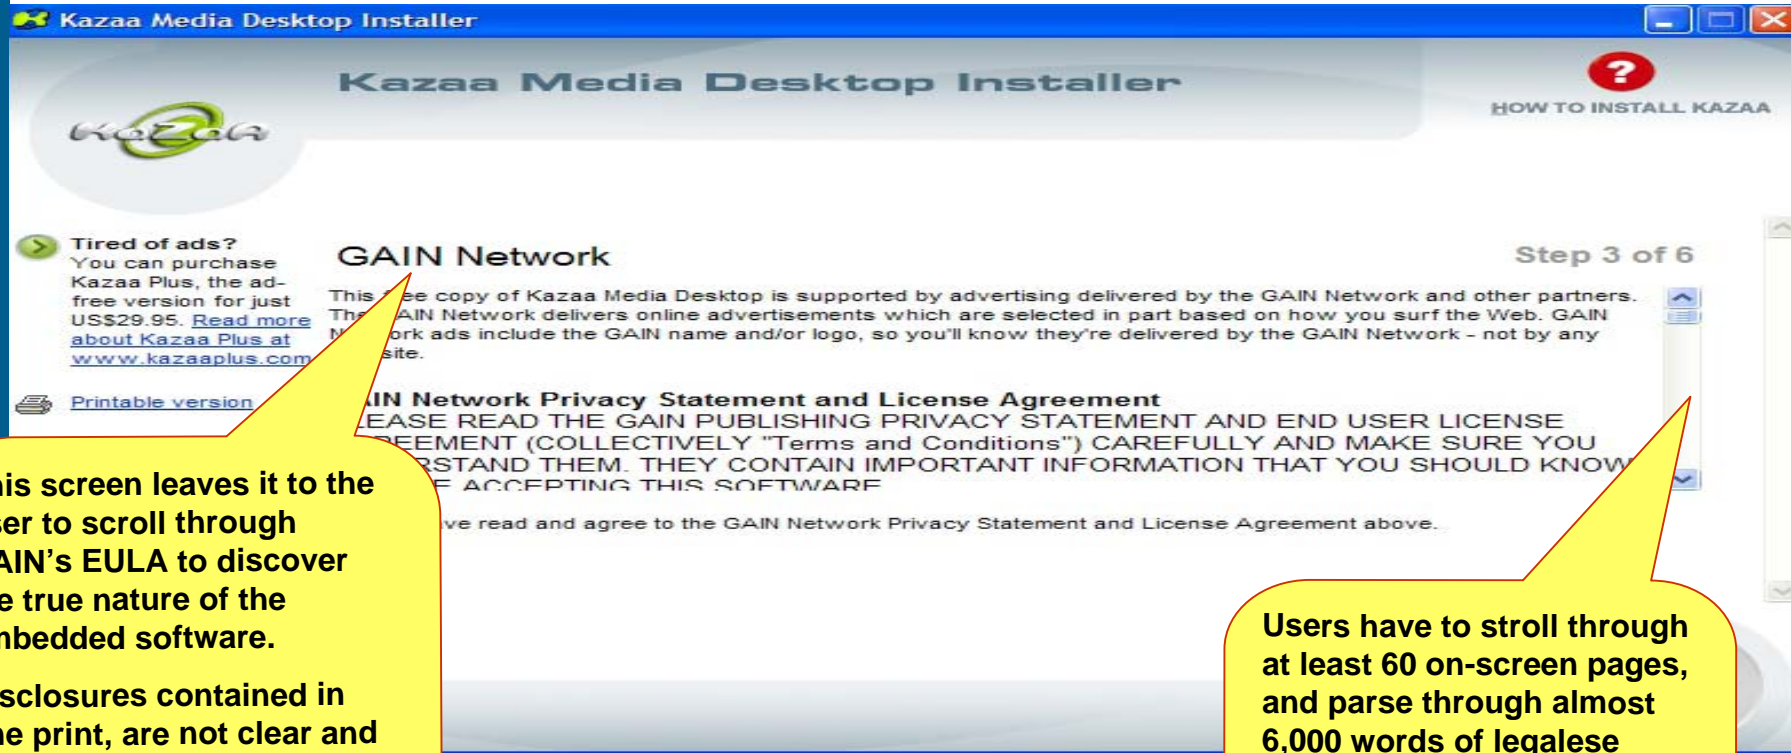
Kazaa Media Desktop Installer

Kazaa Media Desktop Installer

HOW TO INSTALL KAZAA

Tired of ads? You can purchase Kazaa Plus, the ad-free version for just US$29.95. Read more about Kazaa Plus at www.kazaaplus.com

Printable version

GAIN Network

Step 3 of 6

This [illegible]ee copy of Kazaa Media Desktop is supported by advertising delivered by the GAIN Network and other partners. The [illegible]AIN Network delivers online advertisements which are selected in part based on how you surf the Web. GAIN N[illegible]ork ads include the GAIN name and/or logo, so you'll know they're delivered by the GAIN Network - not by any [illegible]site.

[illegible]IN Network Privacy Statement and License Agreement
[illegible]EASE READ THE GAIN PUBLISHING PRIVACY STATEMENT AND END USER LICENSE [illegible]REEMENT (COLLECTIVELY "Terms and Conditions") CAREFULLY AND MAKE SURE YOU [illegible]RSTAND THEM. THEY CONTAIN IMPORTANT INFORMATION THAT YOU SHOULD KNOW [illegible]E ACCEPTING THIS SOFTWARE

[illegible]ve read and agree to the GAIN Network Privacy Statement and License Agreement above.

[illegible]is screen leaves it to the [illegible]ser to scroll through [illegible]AIN's EULA to discover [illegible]e true nature of the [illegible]nbedded software.

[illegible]sclosures contained in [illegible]e print, are not clear and

Users have to stroll through at least 60 on-screen pages, and parse through almost 6,000 words of legalese